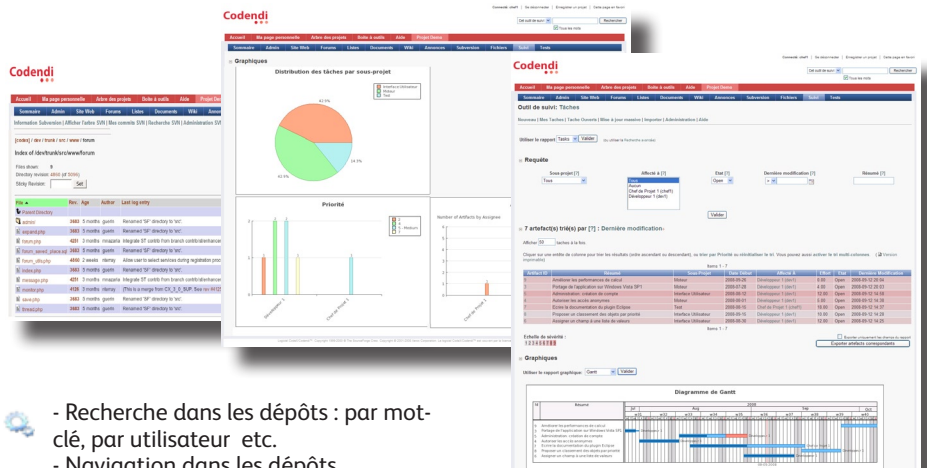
Codendi

Accueil | Ma page personnelle | Arbre des projets | Boite à outils | Aide | Projet Demo

Sommaire | Admin | Site Web | Forums | Listes | Documents | Wiki | Annonces | Subversion

Information Subversion | Afficher l'arbre SVN | Mes commits SVN | Recherche SVN | Administration SVN

[code] / dev / trunk / src / www / forum

Index of /dev/trunk/src/www/forum

Files shown: 9

Sticky Revision: Set

| File | Rev. | Age | Author | Last log entry |
|---|---|---|---|---|
| Parent Directory | | | | |
| admin/ | 3683 | 5 months | guerin | Renamed "SF" directory to "src". |
| expand.php | 3683 | 5 months | guerin | Renamed "SF" directory to "src". |
| forum.php | 4251 | 3 months | mnajaria | Integrate ST contrib from branch contrib/stmicroelectronics |
| forum_saved_place.sql | 3683 | 5 months | guerin | Renamed "SF" directory to "src". |
| forum_utils.php | 4650 | 2 weeks | nterray | Allow user to select services during registration process |
| index.php | 3683 | 5 months | guerin | Renamed "SF" directory to "src". |
| message.php | 4251 | 3 months | mnajaria | Integrate ST contrib from branch contrib/stmicroelectronics |
| monitor.php | 4139 | 3 months | nterray | [This is a merge from CX_3_6_SUP. Rev |
| save.php | 3683 | 5 months | guerin | Renamed "SF" directory to "src". |
| thread.php | 3683 | 5 months | guerin | Renamed "SF" directory to "src". |

Codendi

Accueil | Ma page personnelle | Arbre des projets | Boite à outils | Aide | Projet Demo

Sommaire | Admin | Site Web | Forums | Listes | Documents | Wiki | Annonces | Subversion | Fichiers | Suivi | Tests

Graphiques

Distribution des tâches par sous-projet

Interface Utilisateur
Moteur
Test

Priorité

Number of Artifacts by Assignee

Codendi

Accueil | Ma page personnelle | Arbre des projets | Boite à outils | Aide | Projet Demo

Sommaire | Admin | Site Web | Forums | Listes | Documents | Wiki | Annonces | Subversion | Fichiers | Suivi | Tests

Outil de suivi: Tâches

Utiliser le rapport Tasks Valider

Requête

Sous-projet | Affecté à | Etat | Dernière modification | Résumé

Tous | Aucun | Chef de Projet 1 (chef1) | Développeur 1 (dev1) | Open

Valider

7 artefact(s) trié(s) par [?] : Dernière modification-

Afficher 50 tâches à la fois

Sens 1 - 7

Exporter artefacts correspondants

Graphiques

Utiliser le rapport graphique: Gantt Valider

Diagramme de Gantt

- Recherche dans les dépôts : par mot-clé, par utilisateur etc.
- Navigation dans les dépôts